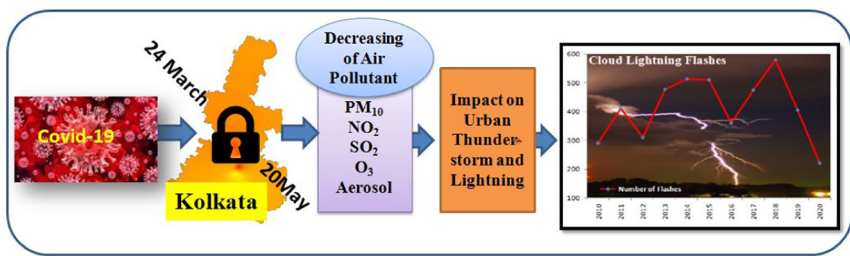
Covid-19

24 March

20May

Kolkata

Decreasing of Air Pollutant

$PM_{10}$
$NO_2$
$SO_2$
$O_3$
Aerosol

Impact on Urban Thunderstorm and Lightning

Cloud Lightning Flashes

600
500
400
300
200
100

Number of Flashes

2010
2011
2012
2013
2014
2015
2016
2017
2018
2019
2020